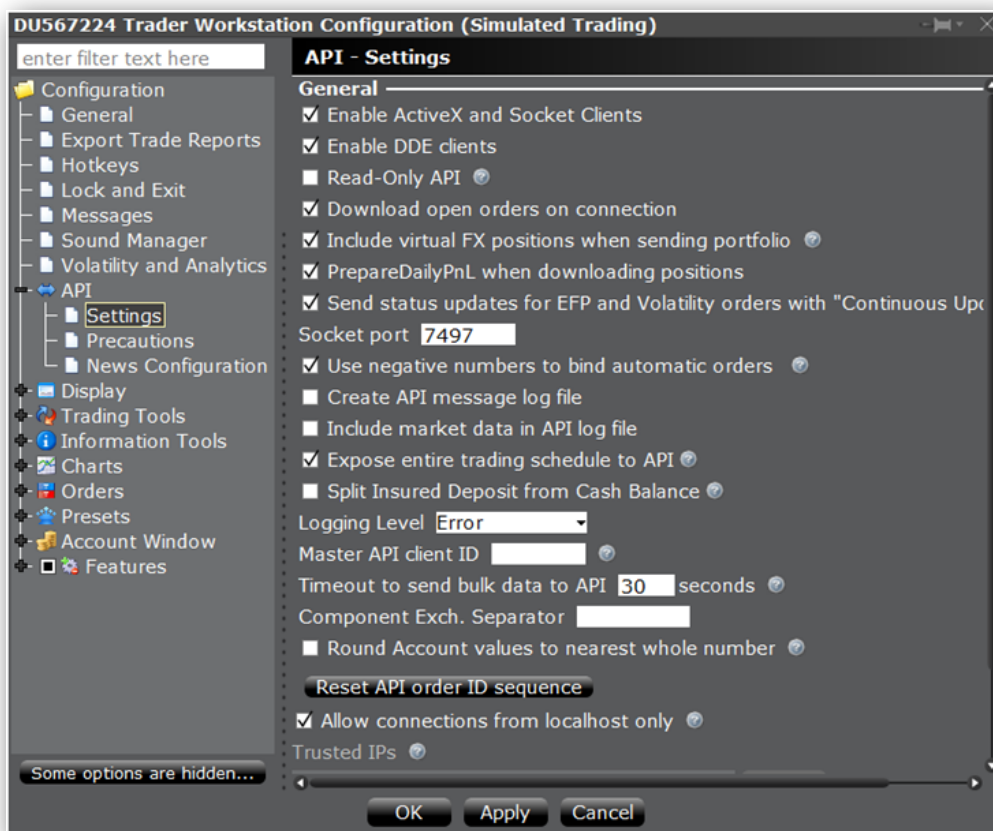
DU567224 Trader Workstation Configuration (Simulated Trading)

enter filter text here

Configuration
General
Export Trade Reports
Hotkeys
Lock and Exit
Messages
Sound Manager
Volatility and Analytics
API
Settings
Precautions
News Configuration
Display
Trading Tools
Information Tools
Charts
Orders
Presets
Account Window
Features

Some options are hidden...

API - Settings

General
☑ Enable ActiveX and Socket Clients
☑ Enable DDE clients
☐ Read-Only API
☑ Download open orders on connection
☑ Include virtual FX positions when sending portfolio
☑ PrepareDailyPnL when downloading positions
☑ Send status updates for EFP and Volatility orders with "Continuous Upc
Socket port 7497
☑ Use negative numbers to bind automatic orders
☐ Create API message log file
☐ Include market data in API log file
☑ Expose entire trading schedule to API
☐ Split Insured Deposit from Cash Balance
Logging Level Error
Master API client ID
Timeout to send bulk data to API 30 seconds
Component Exch. Separator
☐ Round Account values to nearest whole number
Reset API order ID sequence
☑ Allow connections from localhost only
Trusted IPs

OK Apply Cancel